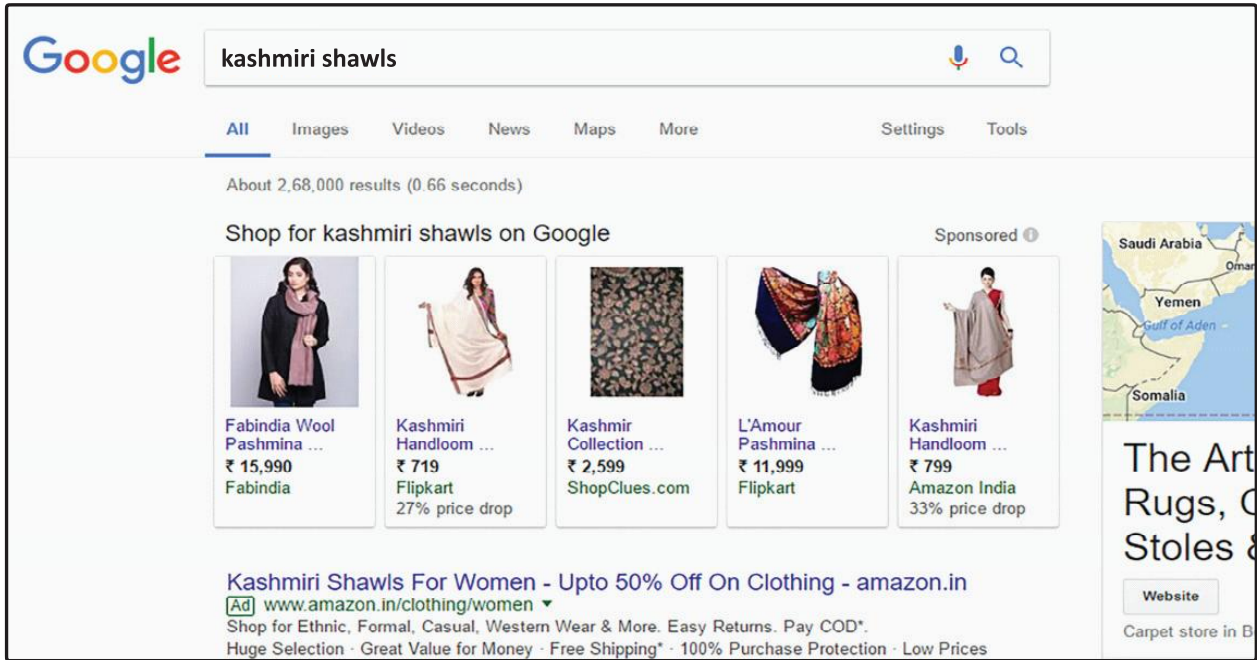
Google

kashmiri shawls

All Images Videos News Maps More Settings Tools

About 2,68,000 results (0.66 seconds)

Shop for kashmiri shawls on Google

Sponsored

Fabindia Wool Pashmina ...
₹ 15,990
Fabindia

Kashmiri Handloom ...
₹ 719
Flipkart
27% price drop

Kashmir Collection ...
₹ 2,599
ShopClues.com

L'Amour Pashmina ...
₹ 11,999
Flipkart

Kashmiri Handloom ...
₹ 799
Amazon India
33% price drop

Saudi Arabia
Oman
Yemen
Gulf of Aden
Somalia

The Art
Rugs, C
Stoles &

Website

Carpet store in B

Kashmiri Shawls For Women - Upto 50% Off On Clothing - amazon.in
Ad www.amazon.in/clothing/women
Shop for Ethnic, Formal, Casual, Western Wear & More. Easy Returns. Pay COD*.
Huge Selection · Great Value for Money · Free Shipping* · 100% Purchase Protection · Low Prices